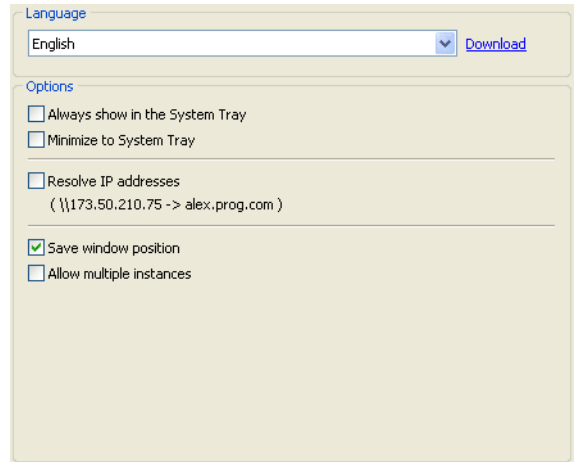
Language

English

Download

Options

Always show in the System Tray

Minimize to System Tray

Resolve IP addresses

( \\173.50.210.75 -> alex.prog.com )

Save window position

Allow multiple instances